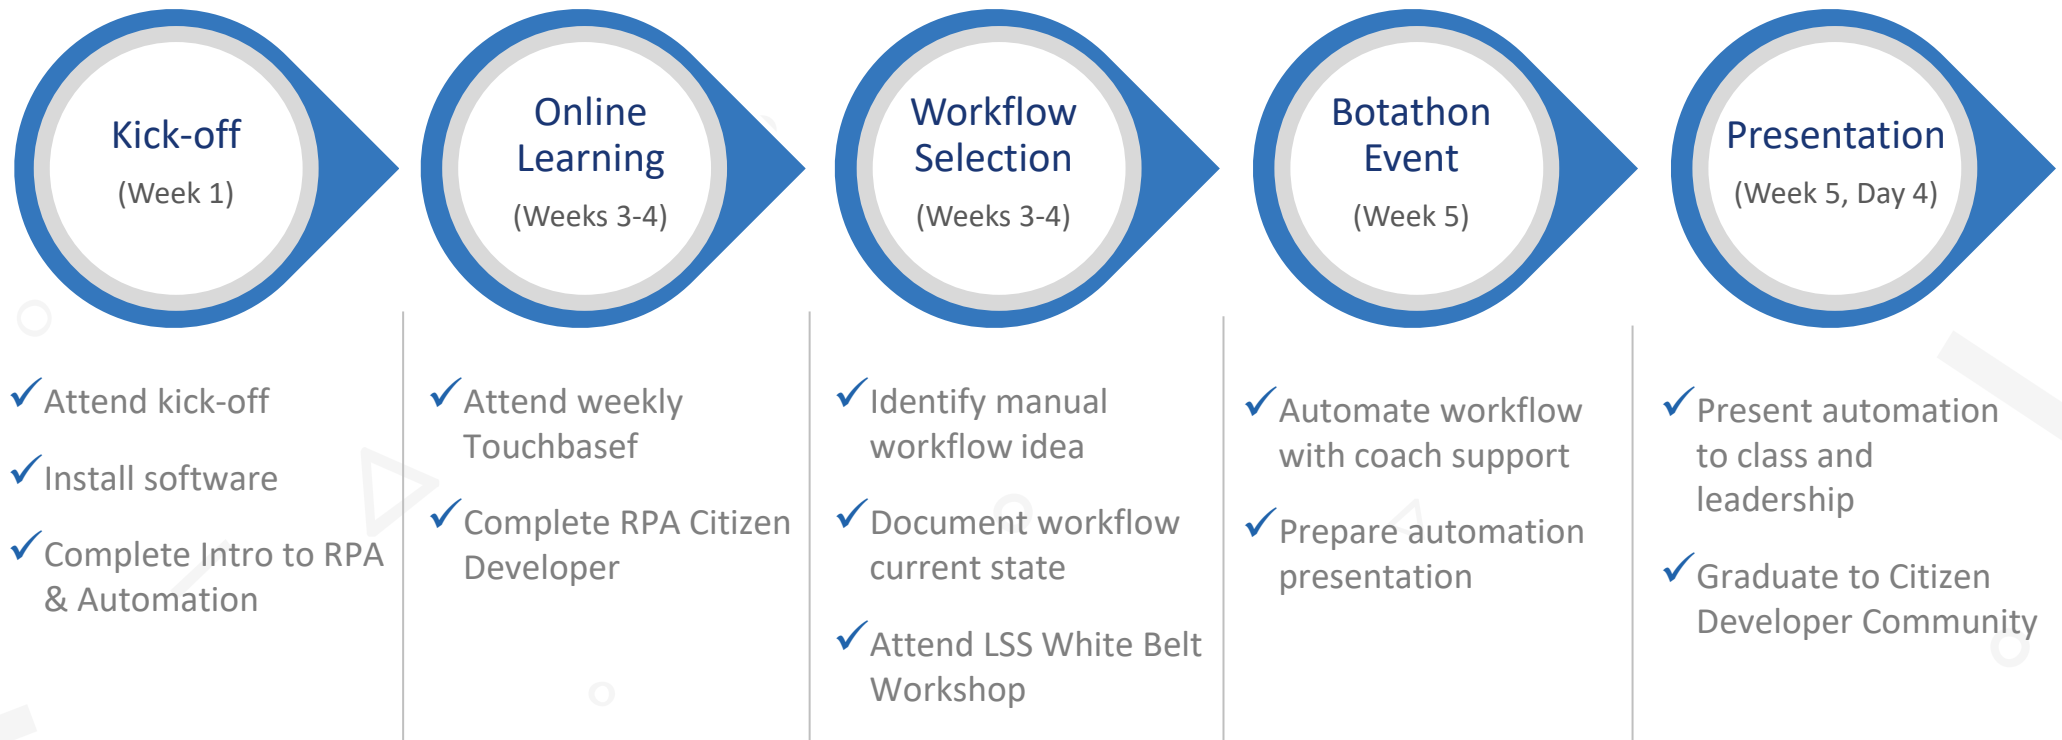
Kick-off
(Week 1)

Online Learning
(Weeks 3-4)

Workflow Selection
(Weeks 3-4)

Botathon Event
(Week 5)

Presentation
(Week 5, Day 4)

✓Attend kick-off

✓Install software

✓Complete Intro to RPA & Automation

✓Attend weekly Touchbasef

✓Complete RPA Citizen Developer

✓Identify manual workflow idea

✓Document workflow current state

✓Attend LSS White Belt Workshop

✓Automate workflow with coach support

✓Prepare automation presentation

✓Present automation to class and leadership

✓Graduate to Citizen Developer Community